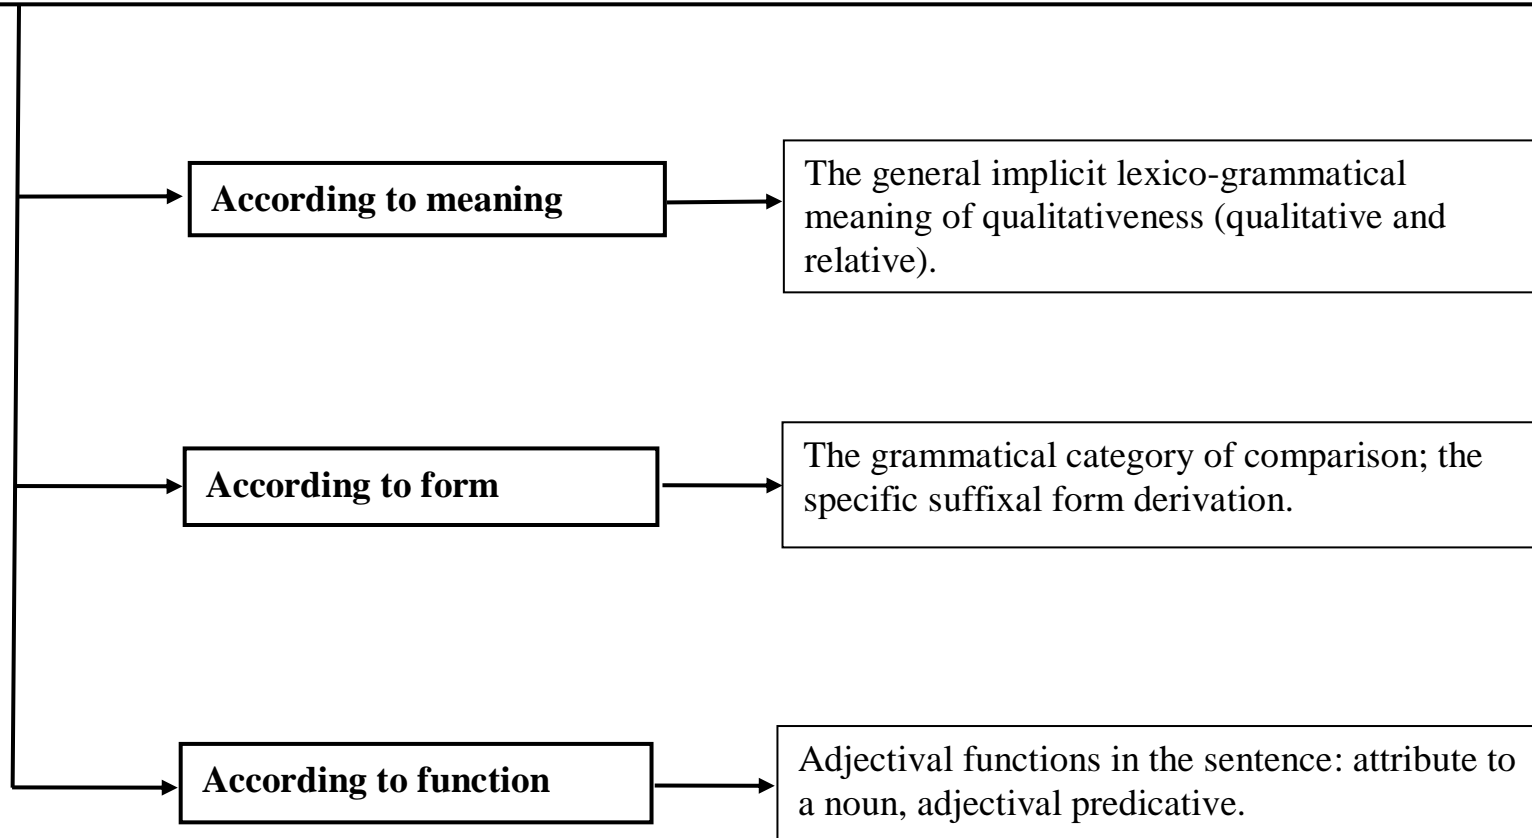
According to meaning

The general implicit lexico-grammatical meaning of qualitativeness (qualitative and relative).

According to form

The grammatical category of comparison; the specific suffixal form derivation.

According to function

Adjectival functions in the sentence: attribute to a noun, adjectival predicative.